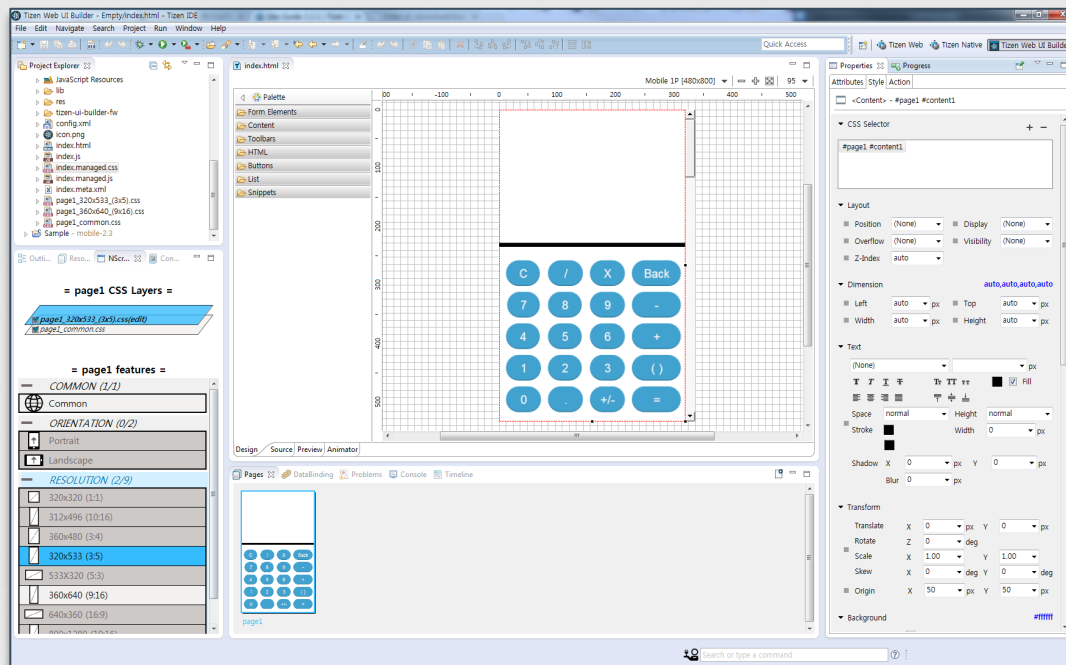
Tizen Web UI Builder - Empty/index.html - Tizen IDE

File Edit Navigate Search Project Run Window Help

Quick Access

Tizen Web Tizen Native Tizen Web UI Builder

Project Explorer

JavaScript Resources
lib
res
tizen-ui-builder-fw
config.xml
icon.png
index.html
index.js
index.managed.css
index.managed.js
index.meta.xml
page1_320x533_(3x5).css
page1_360x640_(9x16).css
page1_common.css
Sample - mobile-2.3

Outli... Reso... NScr... Con...

= page1 CSS Layers =

page1_320x533_(3x5).css(edit)
page1_common.css

= page1 features =

COMMON (1/1)
Common
ORIENTATION (0/2)
Portrait
Landscape
RESOLUTION (2/9)
320x320 (1:1)
312x496 (10:16)
360x480 (3:4)
320x533 (3:5)
533X320 (5:3)
360x640 (9:16)
640x360 (16:9)

index.html

Mobile 1P [480x800] 95

Palette
Form Elements
Content
Toolbars
HTML
Buttons
List
Snippets

-200 -100 0 100 200 300 400 500
100 200 300 400 500

C / X Back
7 8 9 -
4 5 6 +
1 2 3 ( )
0 . +/- =

Design Source Preview Animator

Pages DataBinding Problems Console Timeline

page1

Properties Progress

Attributes Style Action

<Content> - #page1 #content1

CSS Selector

#page1 #content1

Layout
Position (None) Display (None)
Overflow (None) Visibility (None)
Z-Index auto

Dimension auto,auto,auto,auto
Left auto px Top auto px
Width auto px Height auto px

Text
(None) px
Fill
Space normal Height normal
Stroke Width 0 px
Shadow X 0 px Y 0 px
Blur 0 px

Transform
Translate X 0 px Y 0 px
Rotate Z 0 deg
Scale X 1.00 Y 1.00
Skew X 0 deg Y 0 deg
Origin X 50 px Y 50 px

Background #ffffff

Search or type a command